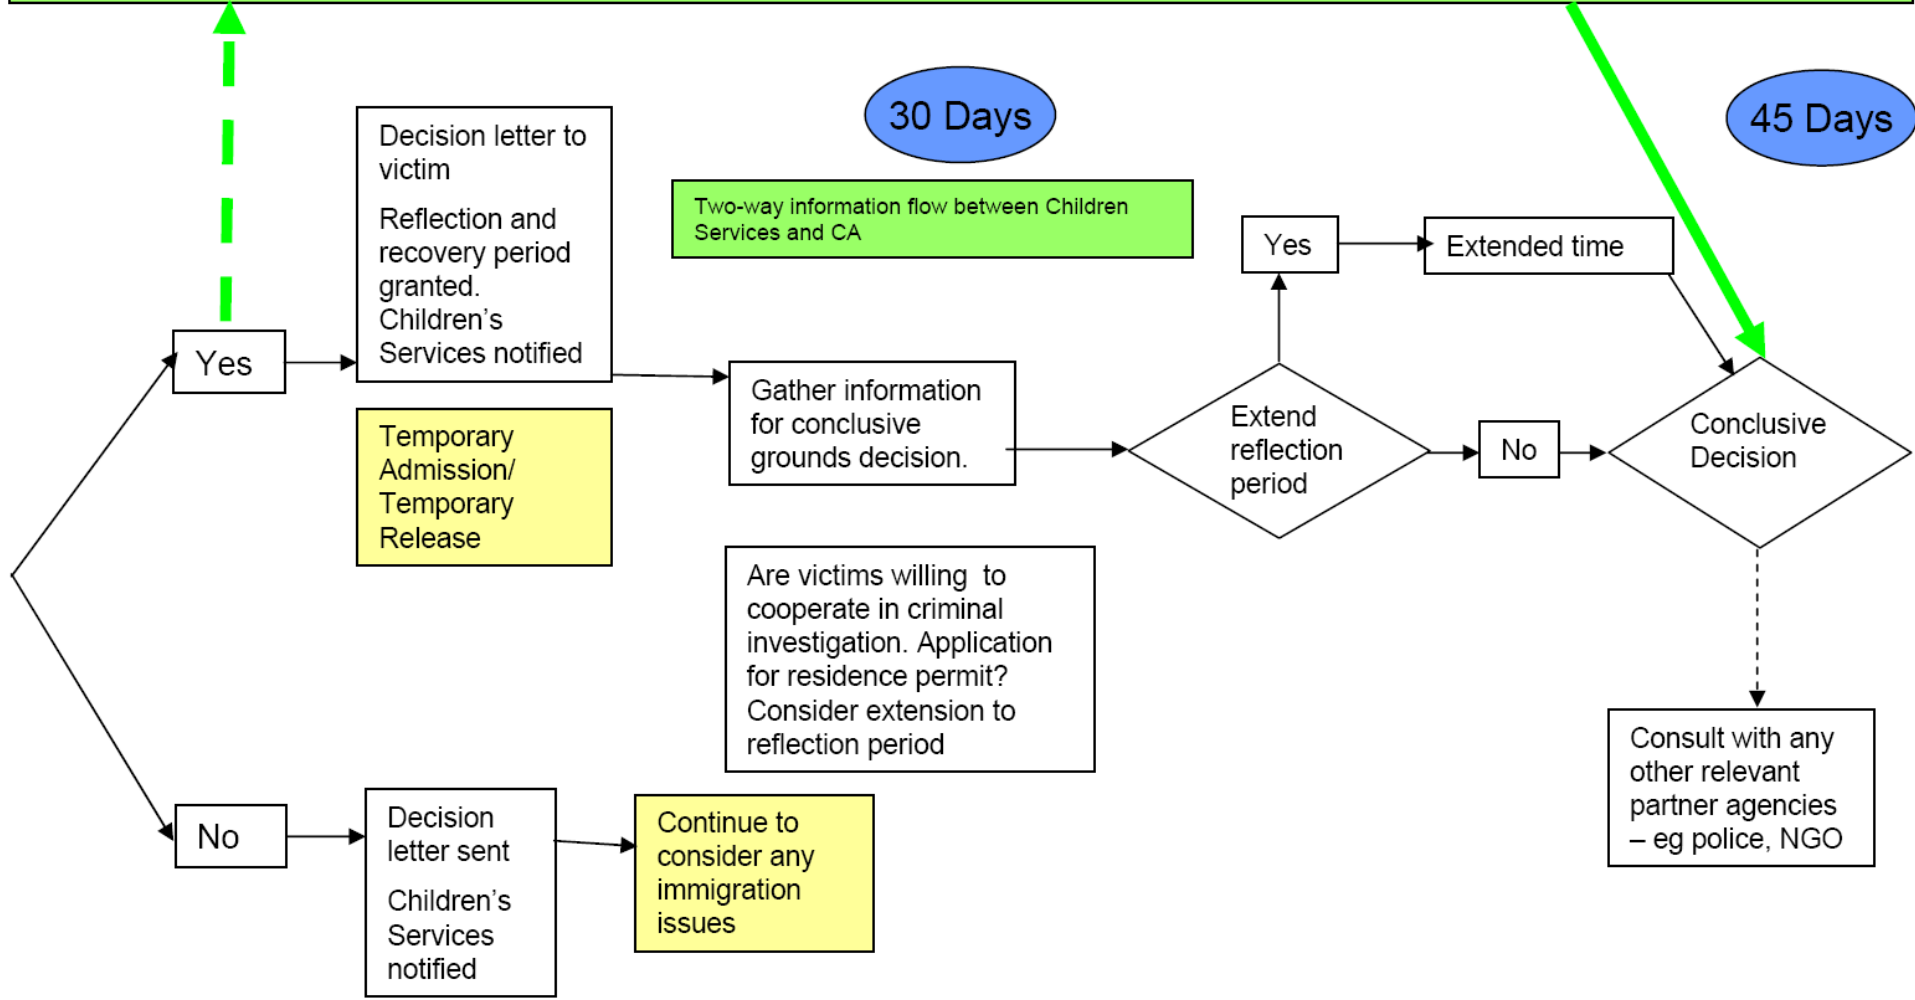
30 Days

45 Days

Yes

Decision letter to victim

Reflection and recovery period granted. Children's Services notified

Temporary Admission/ Temporary Release

Two-way information flow between Children Services and CA

Gather information for conclusive grounds decision.

Extend reflection period

Yes

Extended time

No

Conclusive Decision

Are victims willing to cooperate in criminal investigation. Application for residence permit? Consider extension to reflection period

Consult with any other relevant partner agencies – eg police, NGO

No

Decision letter sent

Children's Services notified

Continue to consider any immigration issues